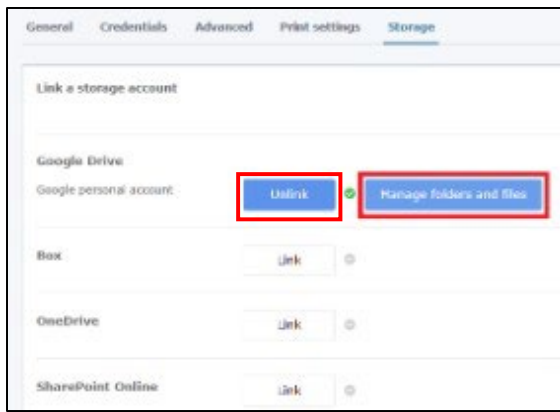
General Credentials Advanced Print settings Storage

Link a storage account

Google Drive

Google personal account

Unlink

Manage folders and files

Box

Link

OneDrive

Link

SharePoint Online

Link